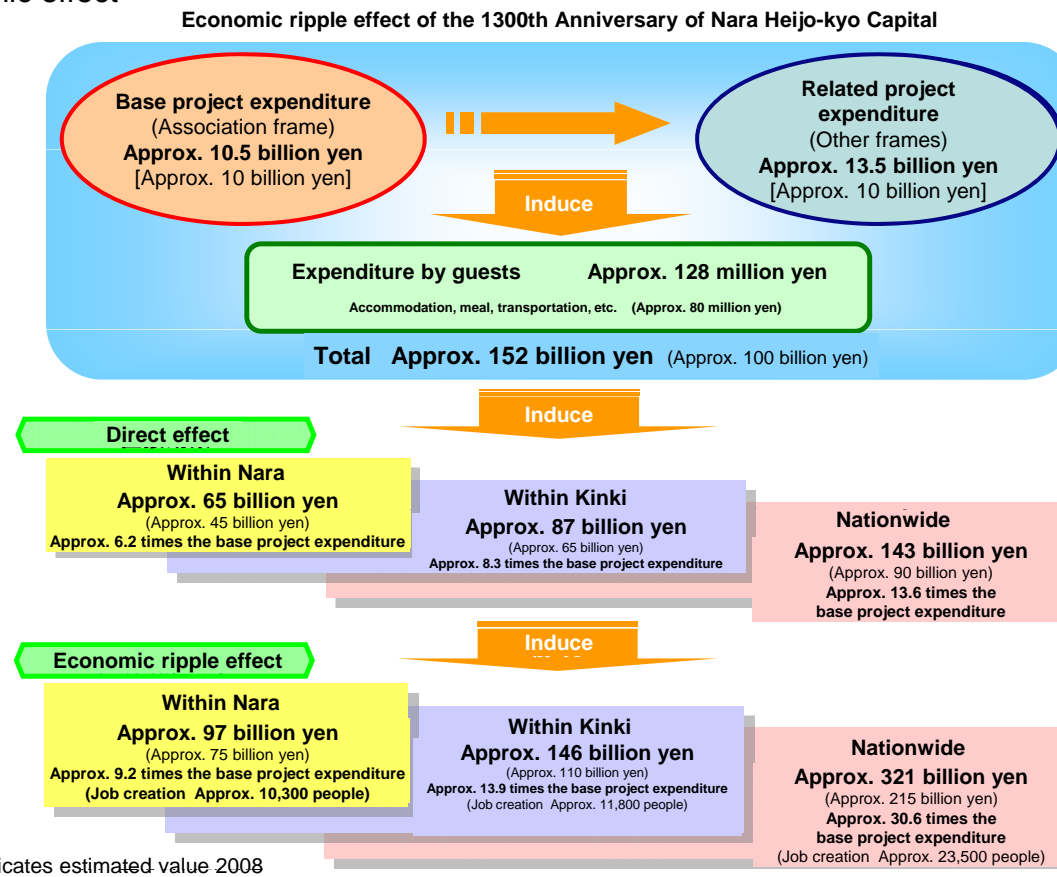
ic effect

Economic ripple effect of the 1300th Anniversary of Nara Heijo-kyo Capital

Base project expenditure
(Association frame)
Approx. 10.5 billion yen
[Approx. 10 billion yen]

Related project expenditure
(Other frames)
Approx. 13.5 billion yen
[Approx. 10 billion yen]

Induce

Expenditure by guests Approx. 128 million yen
Accommodation, meal, transportation, etc. (Approx. 80 million yen)

Total Approx. 152 billion yen (Approx. 100 billion yen)

Induce

Direct effect

Within Nara
Approx. 65 billion yen
(Approx. 45 billion yen)
Approx. 6.2 times the base project expenditure

Within Kinki
Approx. 87 billion yen
(Approx. 65 billion yen)
Approx. 8.3 times the base project expenditure

Nationwide
Approx. 143 billion yen
(Approx. 90 billion yen)
Approx. 13.6 times the base project expenditure

Induce

Economic ripple effect

Within Nara
Approx. 97 billion yen
(Approx. 75 billion yen)
Approx. 9.2 times the base project expenditure
(Job creation Approx. 10,300 people)

Within Kinki
Approx. 146 billion yen
(Approx. 110 billion yen)
Approx. 13.9 times the base project expenditure
(Job creation Approx. 11,800 people)

Nationwide
Approx. 321 billion yen
(Approx. 215 billion yen)
Approx. 30.6 times the base project expenditure
(Job creation Approx. 23,500 people)

icates estimated value 2008